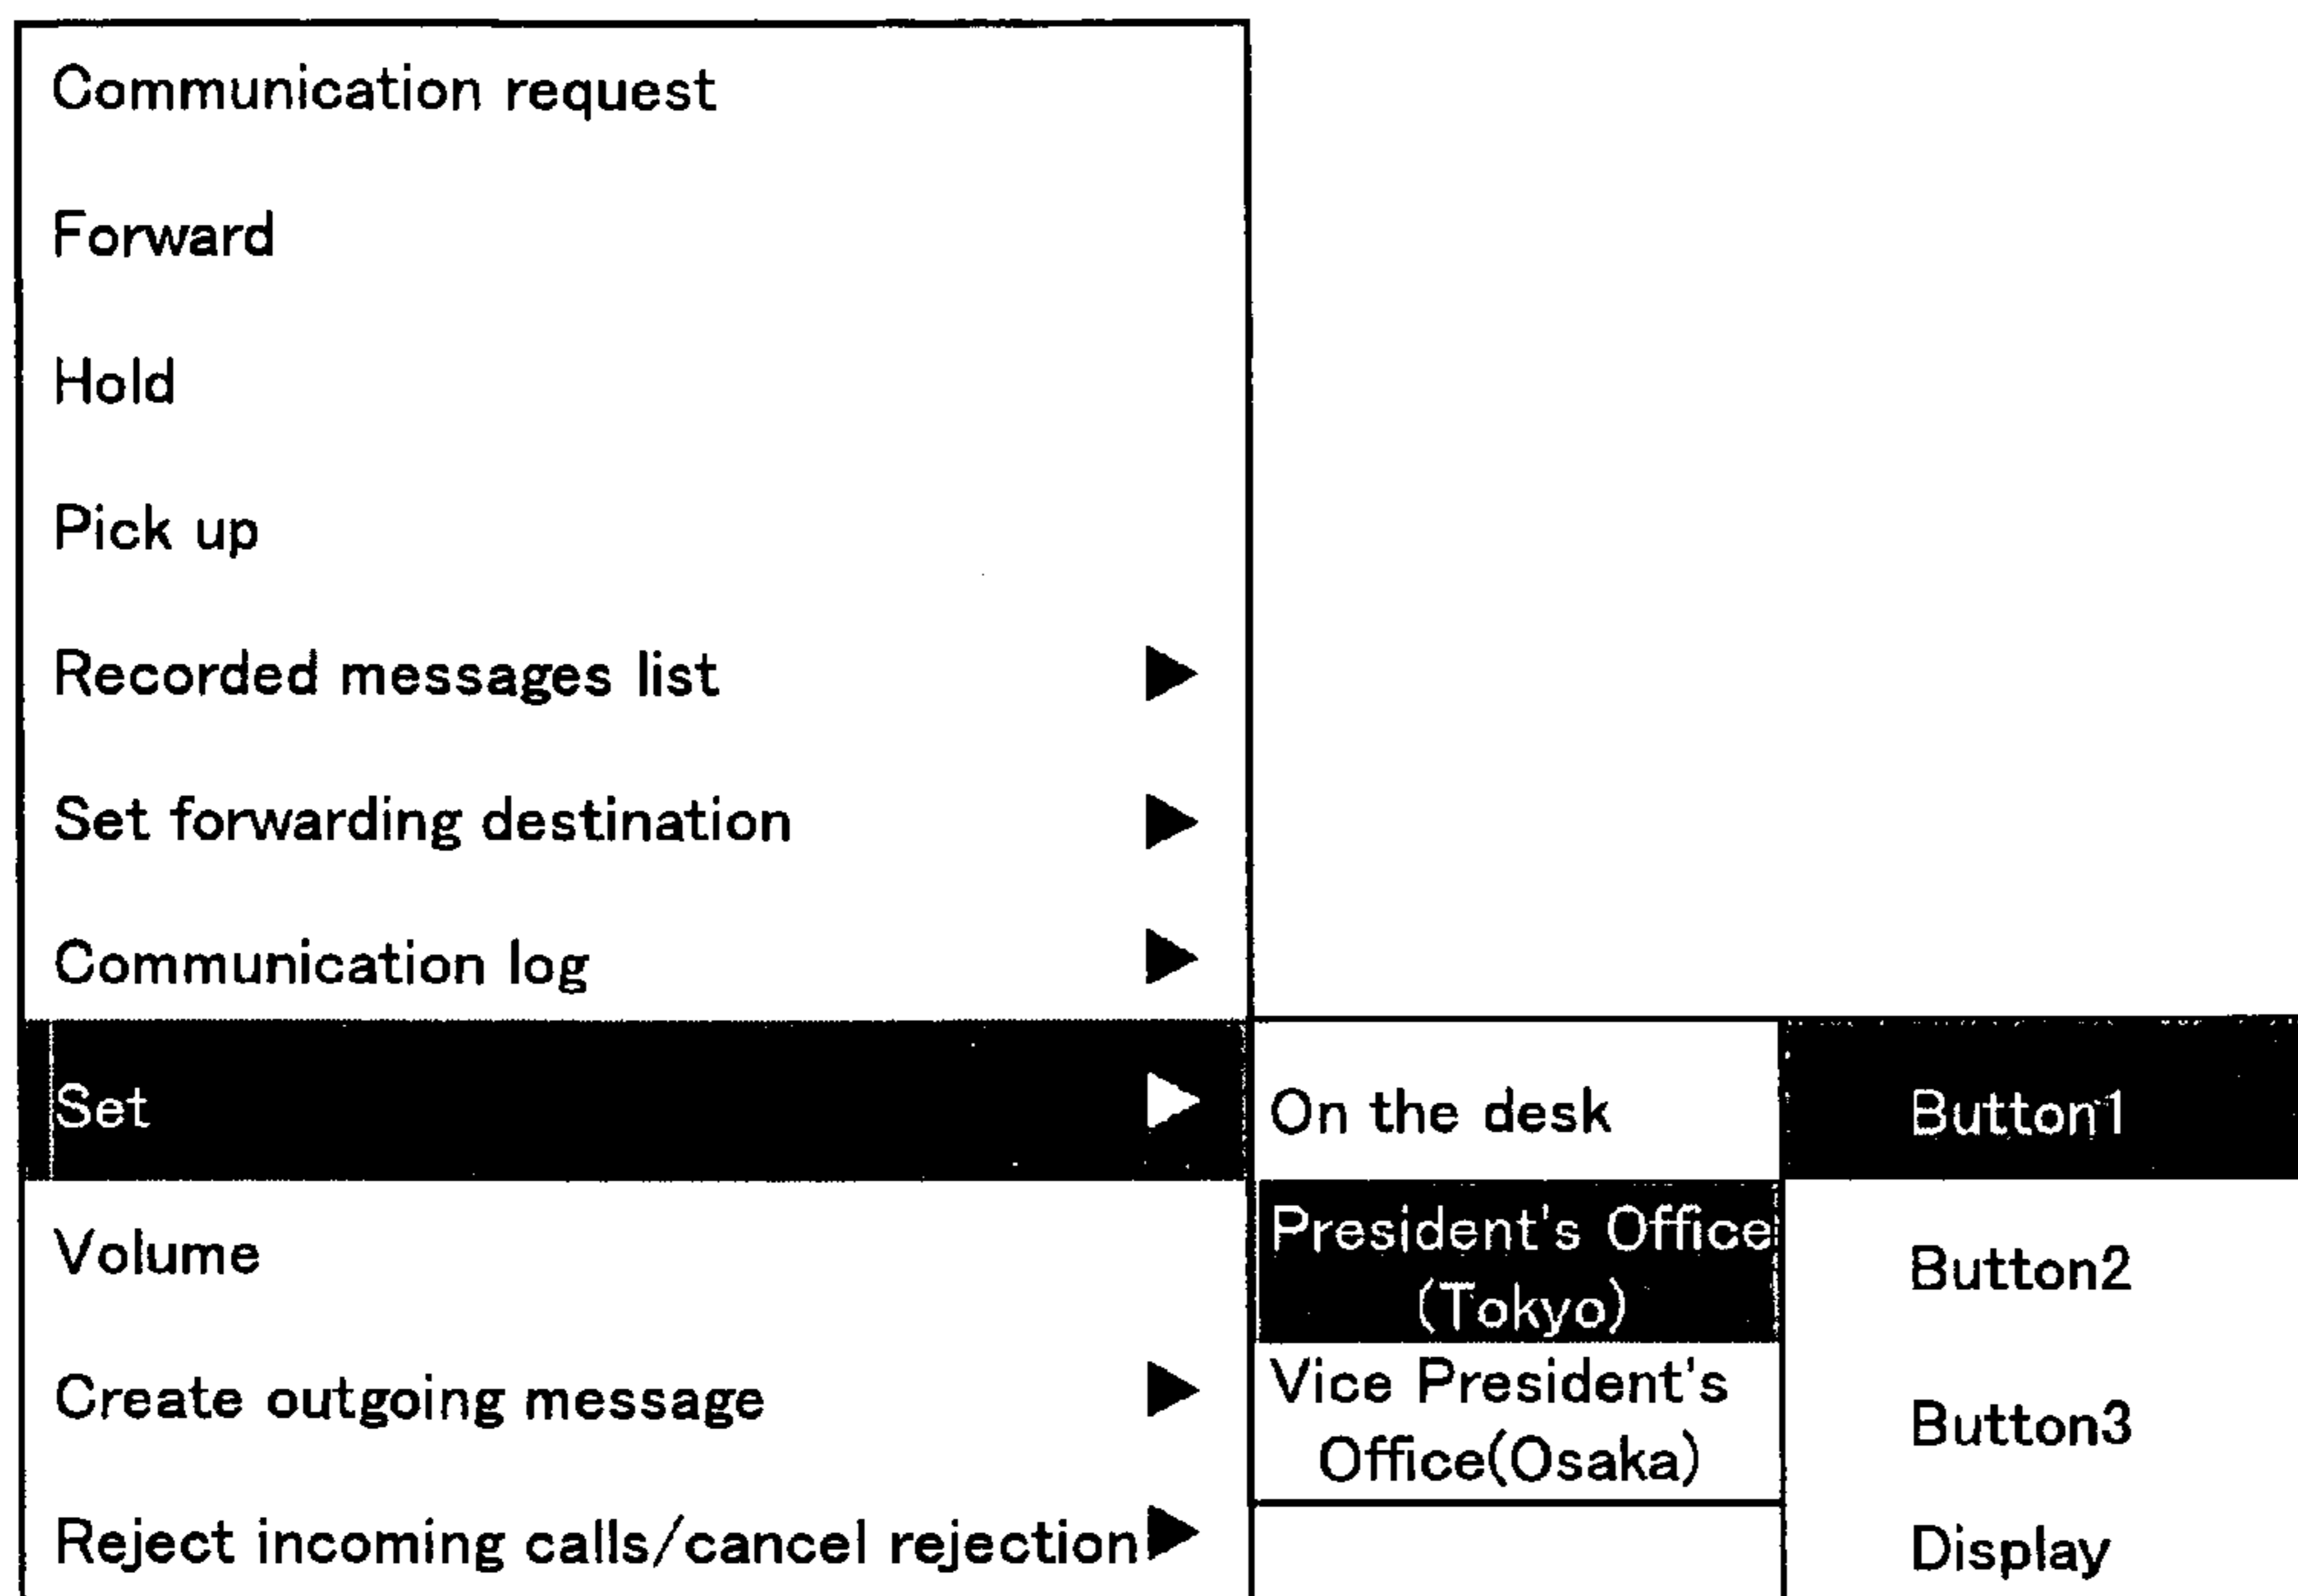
Communication request

Forward

Hold

Pick up

Recorded messages list ▶

Set forwarding destination ▶

Communication log ▶

Set ▶

Volume

Create outgoing message ▶

Reject incoming calls/cancel rejection ▶

On the desk

President's Office (Tokyo)

Vice President's Office(Osaka)

Button1

Button2

Button3

Display